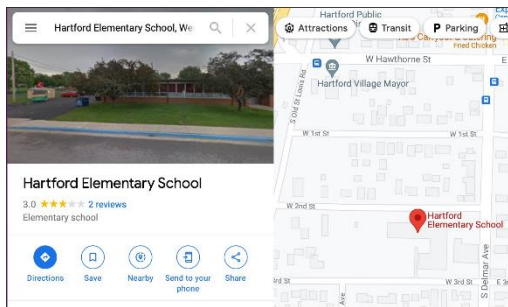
Hartford Elementary School, We

Hartford Elementary School

3.0 ★★★ 2 reviews

Elementary school

Directions

Save

Nearby

Send to your phone

Share

Hartford Public

Attractions

Transit

Parking

Fried Chicken

W Hawthorne St

Hartford Village Mayor

S Old St Louis Rd

W 1st St

W 1st St

W 2nd St

Hartford Elementary School

W 3rd St

3rd St

S Delmar Ave

Ave